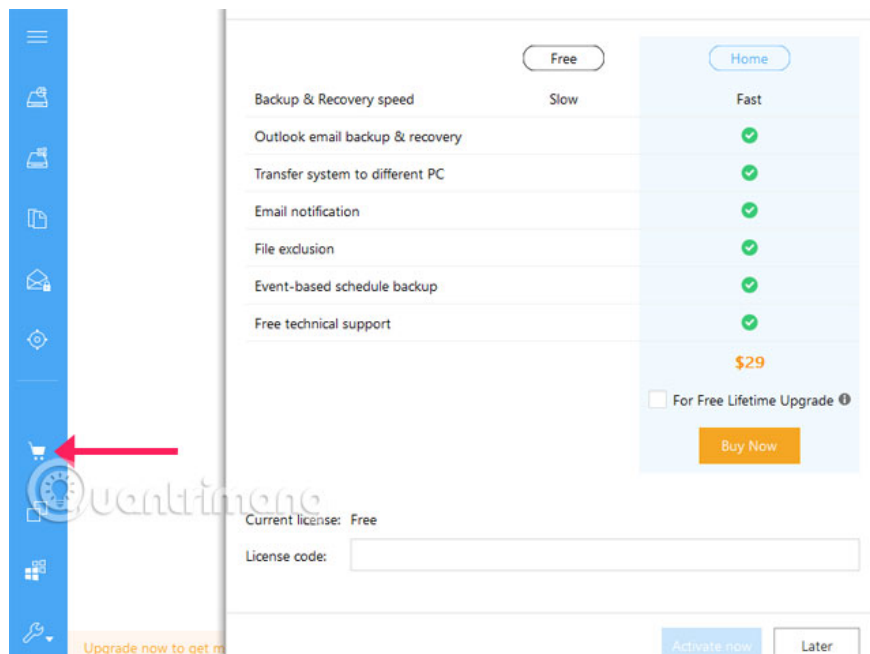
|  | Free | Home |
|---|---|---|
| Backup & Recovery speed | Slow | Fast |
| Outlook email backup & recovery |  | ✔ |
| Transfer system to different PC |  | ✔ |
| Email notification |  | ✔ |
| File exclusion |  | ✔ |
| Event-based schedule backup |  | ✔ |
| Free technical support |  | ✔ |
|  |  | $29 |

For Free Lifetime Upgrade

Buy Now

Quantrimang

Current license: Free

License code:

Upgrade now to get m

Activate now

Later